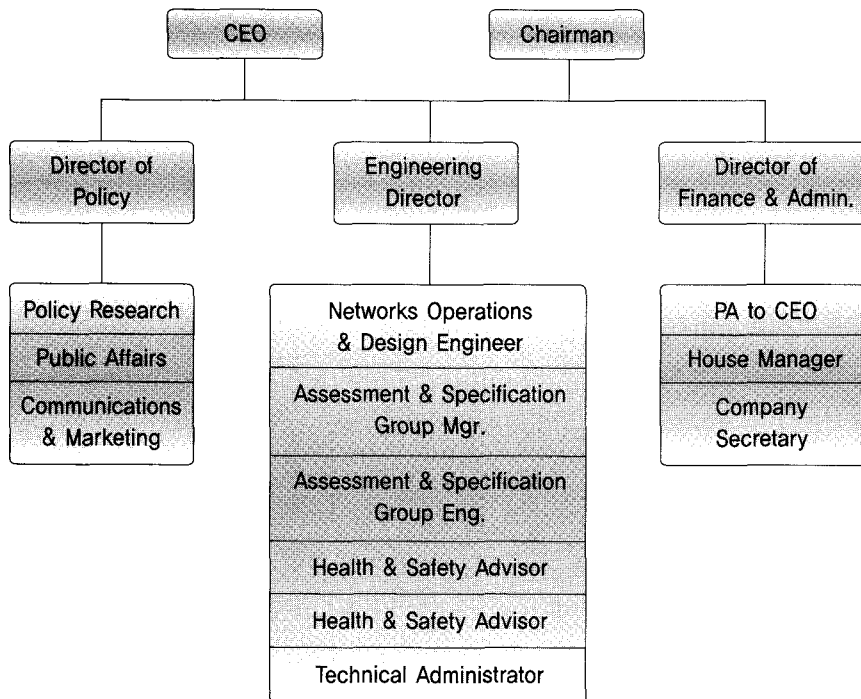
CEO

Chairman

Director of Policy

Engineering Director

Director of Finance & Admin.

Policy Research

Public Affairs

Communications & Marketing

Networks Operations & Design Engineer

Assessment & Specification Group Mgr.

Assessment & Specification Group Eng.

Health & Safety Advisor

Health & Safety Advisor

Technical Administrator

PA to CEO

House Manager

Company Secretary